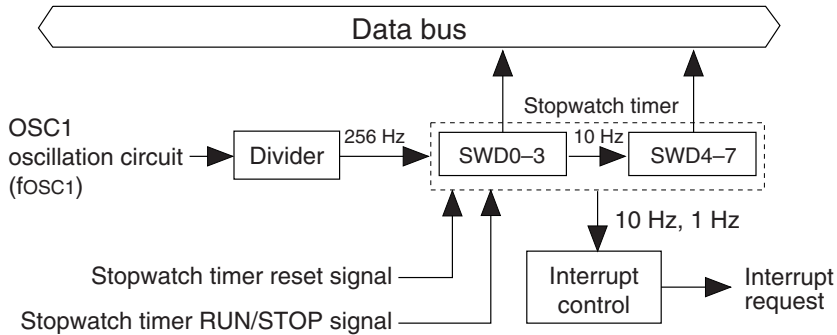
Data bus

Stopwatch timer

OSC1 oscillation circuit (fOSC1)

Divider

256 Hz

SWD0–3

10 Hz

SWD4–7

10 Hz, 1 Hz

Stopwatch timer reset signal

Stopwatch timer RUN/STOP signal

Interrupt control

Interrupt request